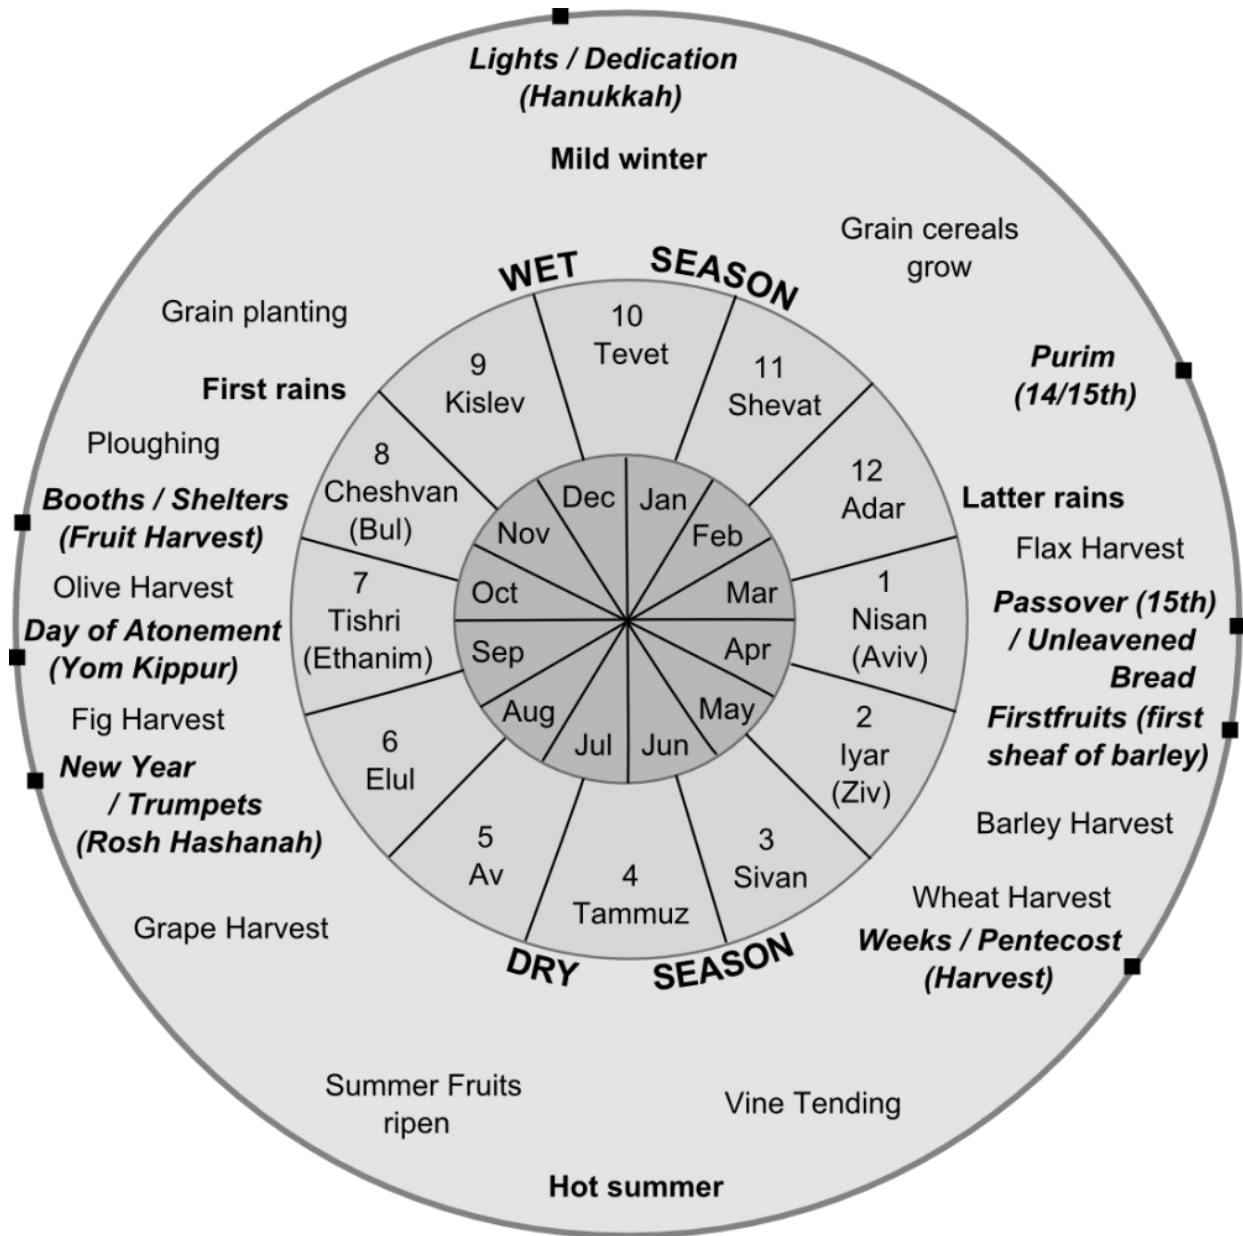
Lights / Dedication (Hanukkah)

Mild winter

Grain cereals grow

WET SEASON

Grain planting

10 Tevet

9 Kislev

11 Shevat

Purim (14/15th)

First rains

Ploughing

8 Cheshvan (Bul)

12 Adar

Latter rains

Booths / Shelters (Fruit Harvest)

Dec

Jan

Nov

Feb

Flax Harvest

Olive Harvest

7 Tishri (Ethanim)

Oct

Mar

1 Nisan (Aviv)

Passover (15th) / Unleavened Bread

Day of Atonement (Yom Kippur)

Sep

Apr

Fig Harvest

6 Elul

Aug

May

2 Iyar (Ziv)

Firstfruits (first sheaf of barley)

Jul

Jun

New Year / Trumpets (Rosh Hashanah)

5 Av

4 Tammuz

3 Sivan

Barley Harvest

Wheat Harvest

Grape Harvest

DRY SEASON

Weeks / Pentecost (Harvest)

Summer Fruits ripen

Vine Tending

Hot summer